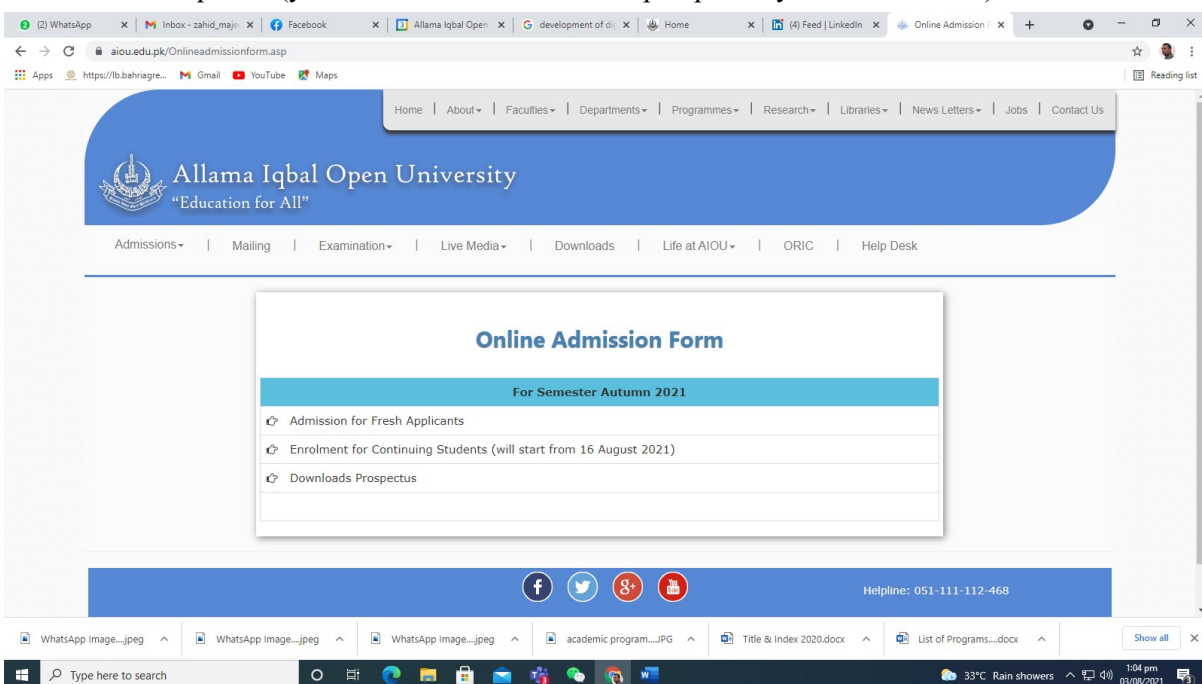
(2) WhatsApp | Inbox - zahid_maje | Facebook | Allama Iqbal Open | development of d | Home | (4) Feed | LinkedIn | Online Admission F

aiou.edu.pk/Onlineadmissionform.asp

Apps https://lb.bahriagre... Gmail YouTube Maps Reading list

Home | About | Faculties | Departments | Programmes | Research | Libraries | News Letters | Jobs | Contact Us

Allama Iqbal Open University
"Education for All"

Admissions | Mailing | Examination | Live Media | Downloads | Life at AIOU | ORIC | Help Desk

Online Admission Form

For Semester Autumn 2021

Admission for Fresh Applicants

Enrolment for Continuing Students (will start from 16 August 2021)

Downloads Prospectus

Helpline: 051-111-112-468

WhatsApp Image....jpeg | WhatsApp Image....jpeg | WhatsApp Image....jpeg | academic program....JPG | Title & Index 2020.docx | List of Programs....docx | Show all

Type here to search

33°C Rain showers 1:04 pm 03/08/2021